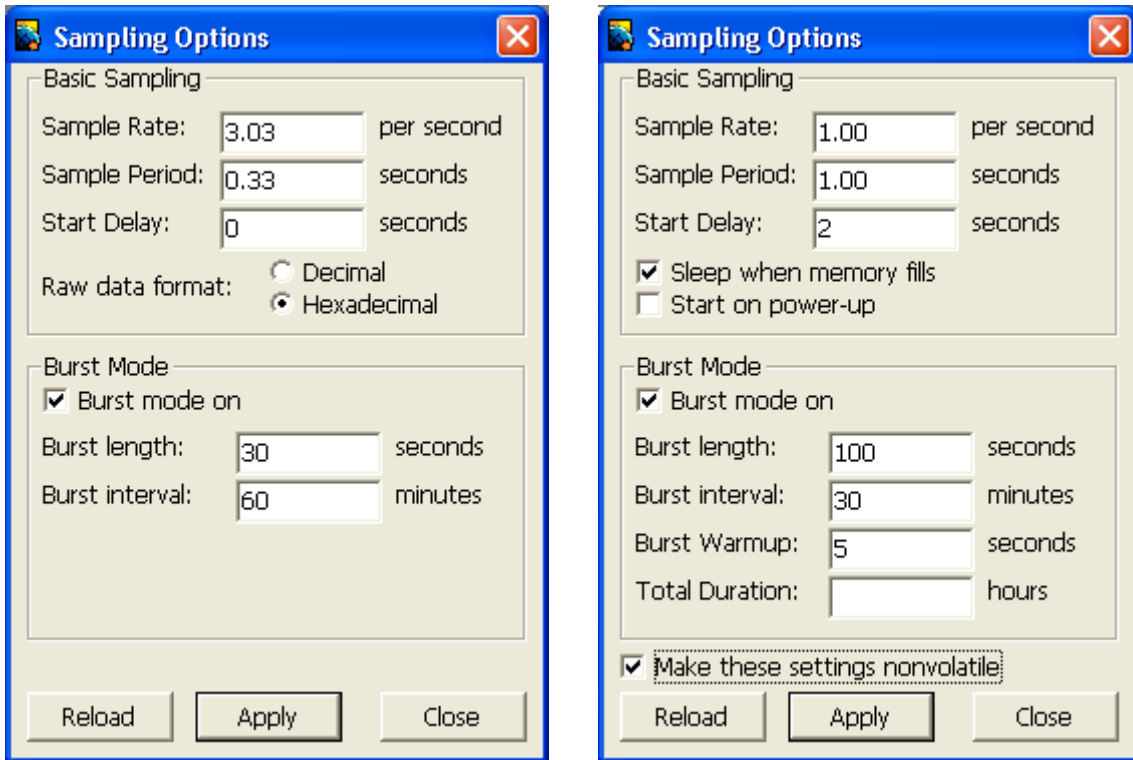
Sampling Options

Basic Sampling

Sample Rate: 3.03 per second

Sample Period: 0.33 seconds

Start Delay: 0 seconds

Raw data format: Decimal Hexadecimal

Burst Mode

Burst mode on

Burst length: 30 seconds

Burst interval: 60 minutes

Reload Apply Close

Sampling Options

Basic Sampling

Sample Rate: 1.00 per second

Sample Period: 1.00 seconds

Start Delay: 2 seconds

Sleep when memory fills

Start on power-up

Burst Mode

Burst mode on

Burst length: 100 seconds

Burst interval: 30 minutes

Burst Warmup: 5 seconds

Total Duration: hours

Make these settings nonvolatile

Reload Apply Close